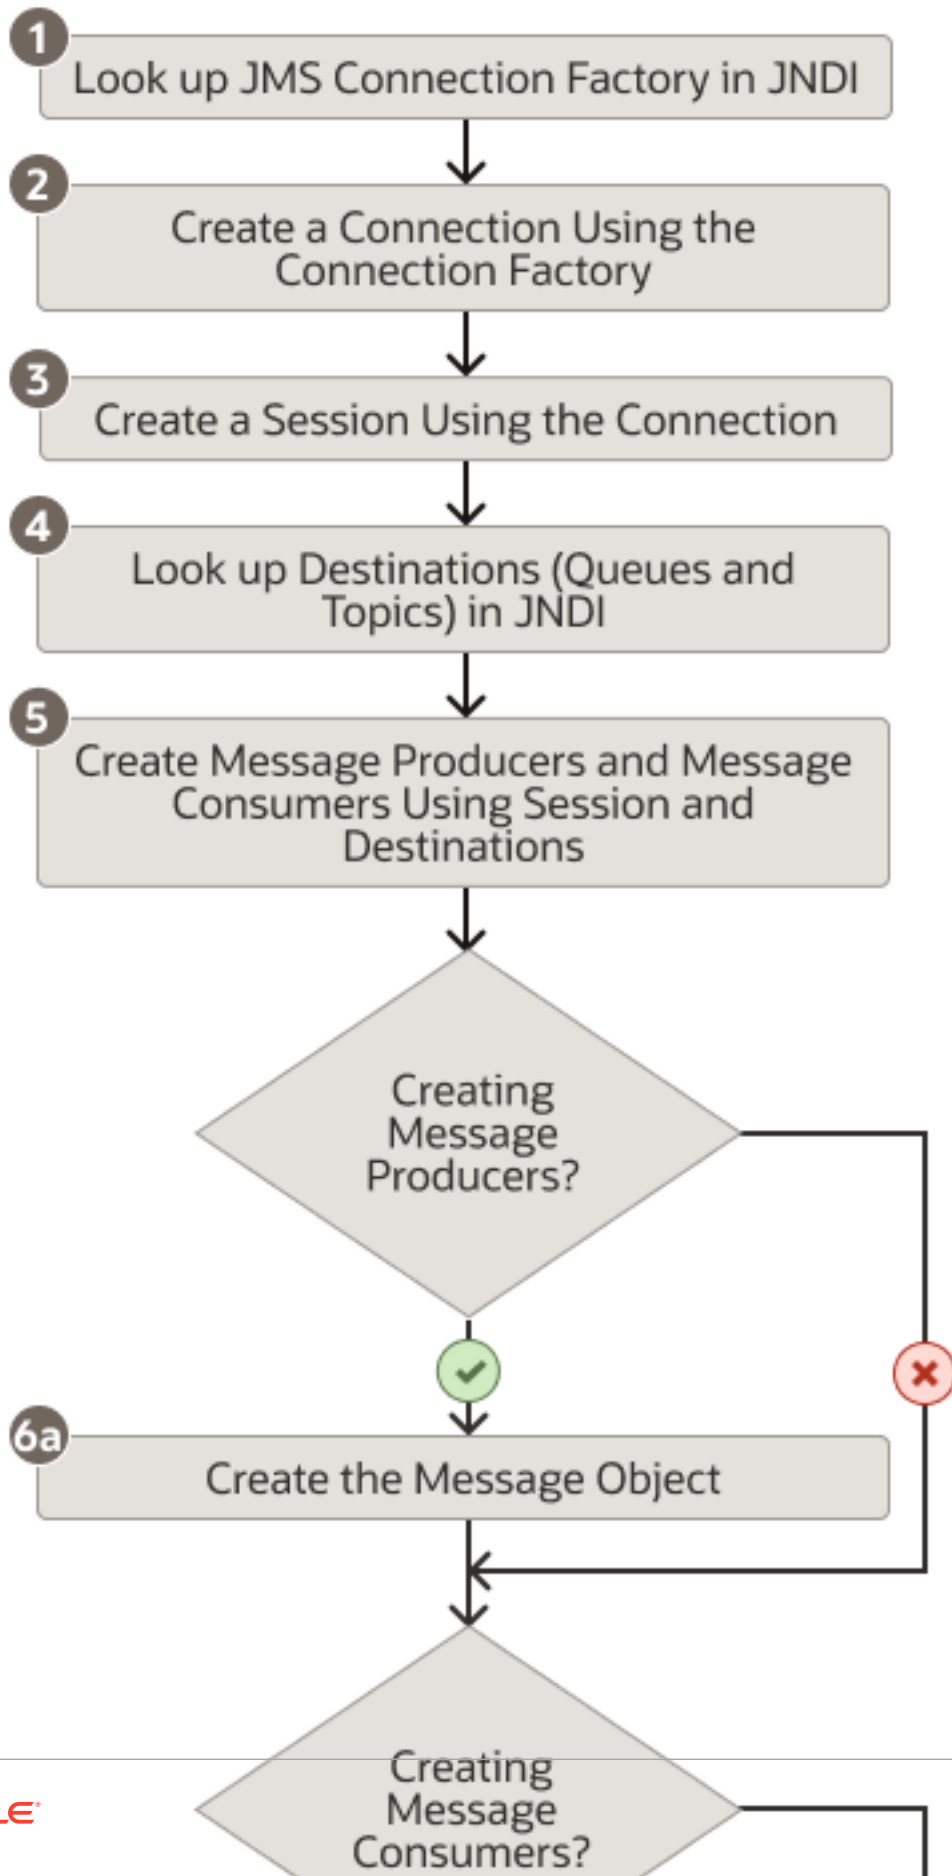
1 Look up JMS Connection Factory in JNDI

2 Create a Connection Using the Connection Factory

3 Create a Session Using the Connection

4 Look up Destinations (Queues and Topics) in JNDI

5 Create Message Producers and Message Consumers Using Session and Destinations

Creating Message Producers?

6a Create the Message Object

LE

Creating Message Consumers?